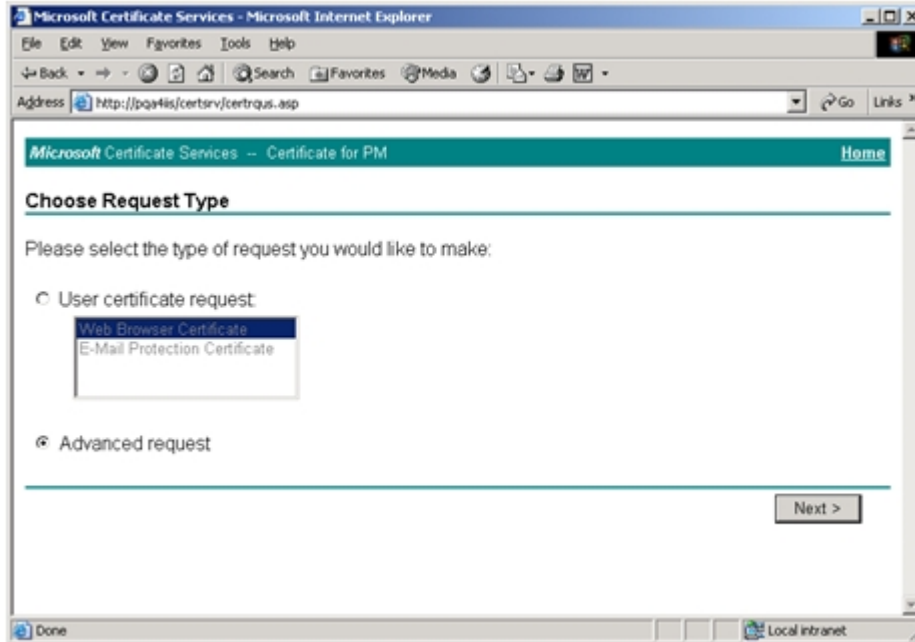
Microsoft Certificate Services - Microsoft Internet Explorer

File Edit View Favorites Tools Help

Back Search Favorites Media

Address http://pqa4iis/certsrv/certrqus.asp Go Links

Microsoft Certificate Services -- Certificate for PM Home

Choose Request Type

Please select the type of request you would like to make:

User certificate request:

Web Browser Certificate
E-Mail Protection Certificate

Advanced request

Next >

Done Local intranet